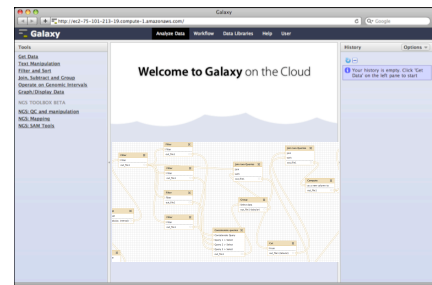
Galaxy

http://ec2-75-101-213-19.compute-1.amazonaws.com/

Google

Galaxy

Analyze Data Workflow Data Libraries Help User

Tools

Get Data
Text Manipulation
Filter and Sort
Join, Subtract and Group
Operate on Genomic Intervals
Graph/Display Data

NGS TOOLBOX BETA

NGS: QC and manipulation
NGS: Mapping
NGS: SAM Tools

Welcome to Galaxy on the Cloud

History Options

Your history is empty. Click 'Get Data' on the left pane to start